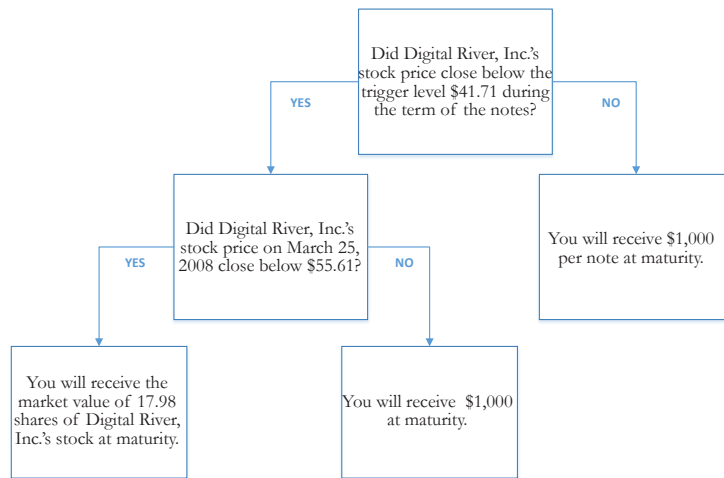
Did Digital River, Inc.'s stock price close below the trigger level \$41.71 during the term of the notes?

YES

NO

Did Digital River, Inc.'s stock price on March 25, 2008 close below \$55.61?

You will receive \$1,000 per note at maturity.

YES

NO

You will receive the market value of 17.98 shares of Digital River, Inc.'s stock at maturity.

You will receive \$1,000 at maturity.